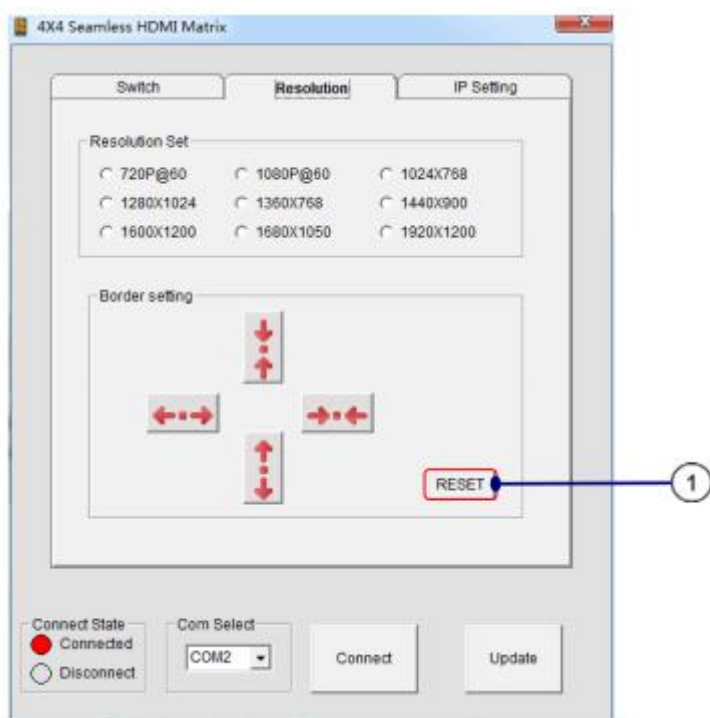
4X4 Seamless HDMI Matrix

Switch

Resolution

IP Setting

Resolution Set

720P@60

1080P@60

1024X768

1280X1024

1360X768

1440X900

1600X1200

1680X1050

1920X1200

Border setting

RESET

1

Connect State

Connected

Disconnect

Com Select

COM2

Connect

Update